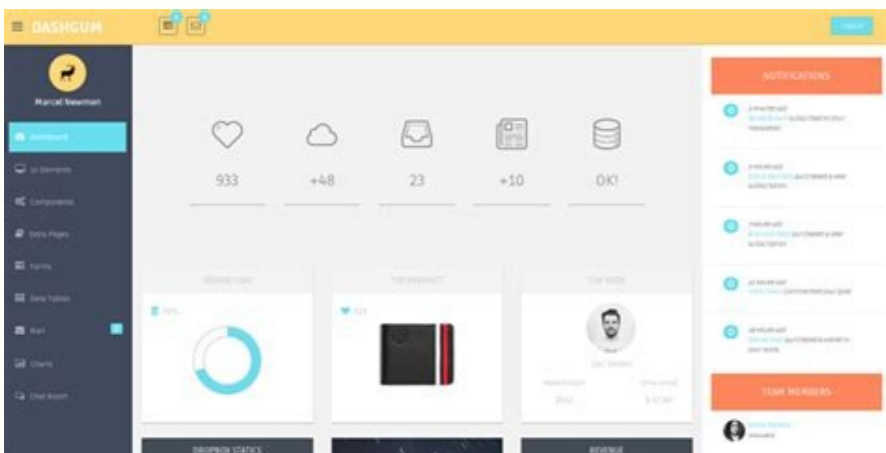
DASHGUM

Marcel Newman

Dashboard

UI Elements

Components

Extra Pages

Forms

Data Tables

Mail

Charts

Chat Room

933

+48

23

+10

OK!

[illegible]

TOP PRODUCT

TOP USER

DROPBOX STATICS

REVENUE

NOTIFICATIONS

TEAM MEMBERS